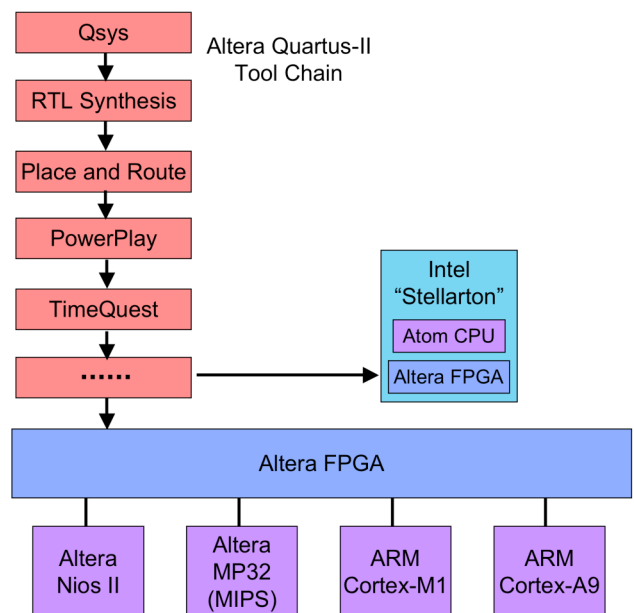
Qsys

Altera Quartus-II Tool Chain

RTL Synthesis

Place and Route

PowerPlay

TimeQuest

......

Intel "Stellarton"

Atom CPU

Altera FPGA

Altera FPGA

Altera Nios II

Altera MP32 (MIPS)

ARM Cortex-M1

ARM Cortex-A9